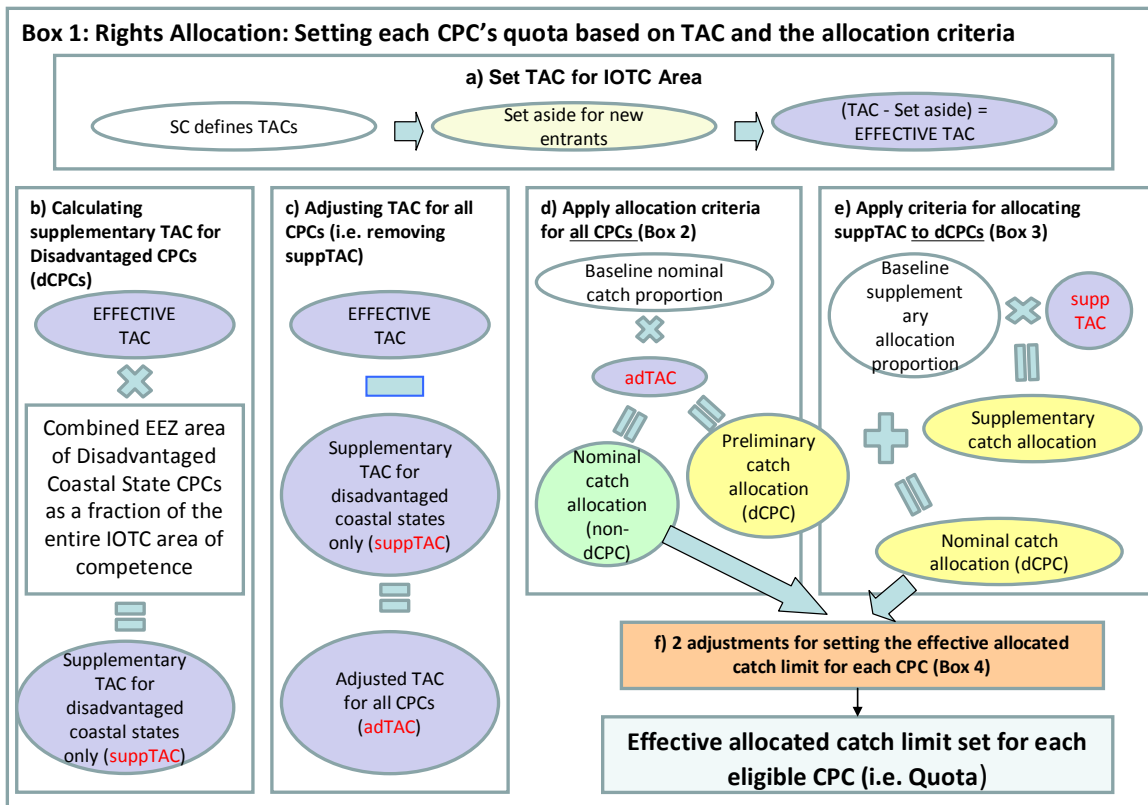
Box 1: Rights Allocation: Setting each CPC's quota based on TAC and the allocation criteria

a) Set TAC for IOTC Area

SC defines TACs

Set aside for new entrants

(TAC - Set aside) = EFFECTIVE TAC

b) Calculating supplementary TAC for Disadvantaged CPCs (dCPCs)

EFFECTIVE TAC

Combined EEZ area of Disadvantaged Coastal State CPCs as a fraction of the entire IOTC area of competence

Supplementary TAC for disadvantaged coastal states only (suppTAC)

c) Adjusting TAC for all CPCs (i.e. removing suppTAC)

EFFECTIVE TAC

Supplementary TAC for disadvantaged coastal states only (suppTAC)

Adjusted TAC for all CPCs (adTAC)

d) Apply allocation criteria for all CPCs (Box 2)

Baseline nominal catch proportion

adTAC

Nominal catch allocation (non-dCPC)

Preliminary catch allocation (dCPC)

e) Apply criteria for allocating suppTAC to dCPCs (Box 3)

Baseline supplementary allocation proportion

supp TAC

Supplementary catch allocation

Nominal catch allocation (dCPC)

f) 2 adjustments for setting the effective allocated catch limit for each CPC (Box 4)

Effective allocated catch limit set for each eligible CPC (i.e. Quota)